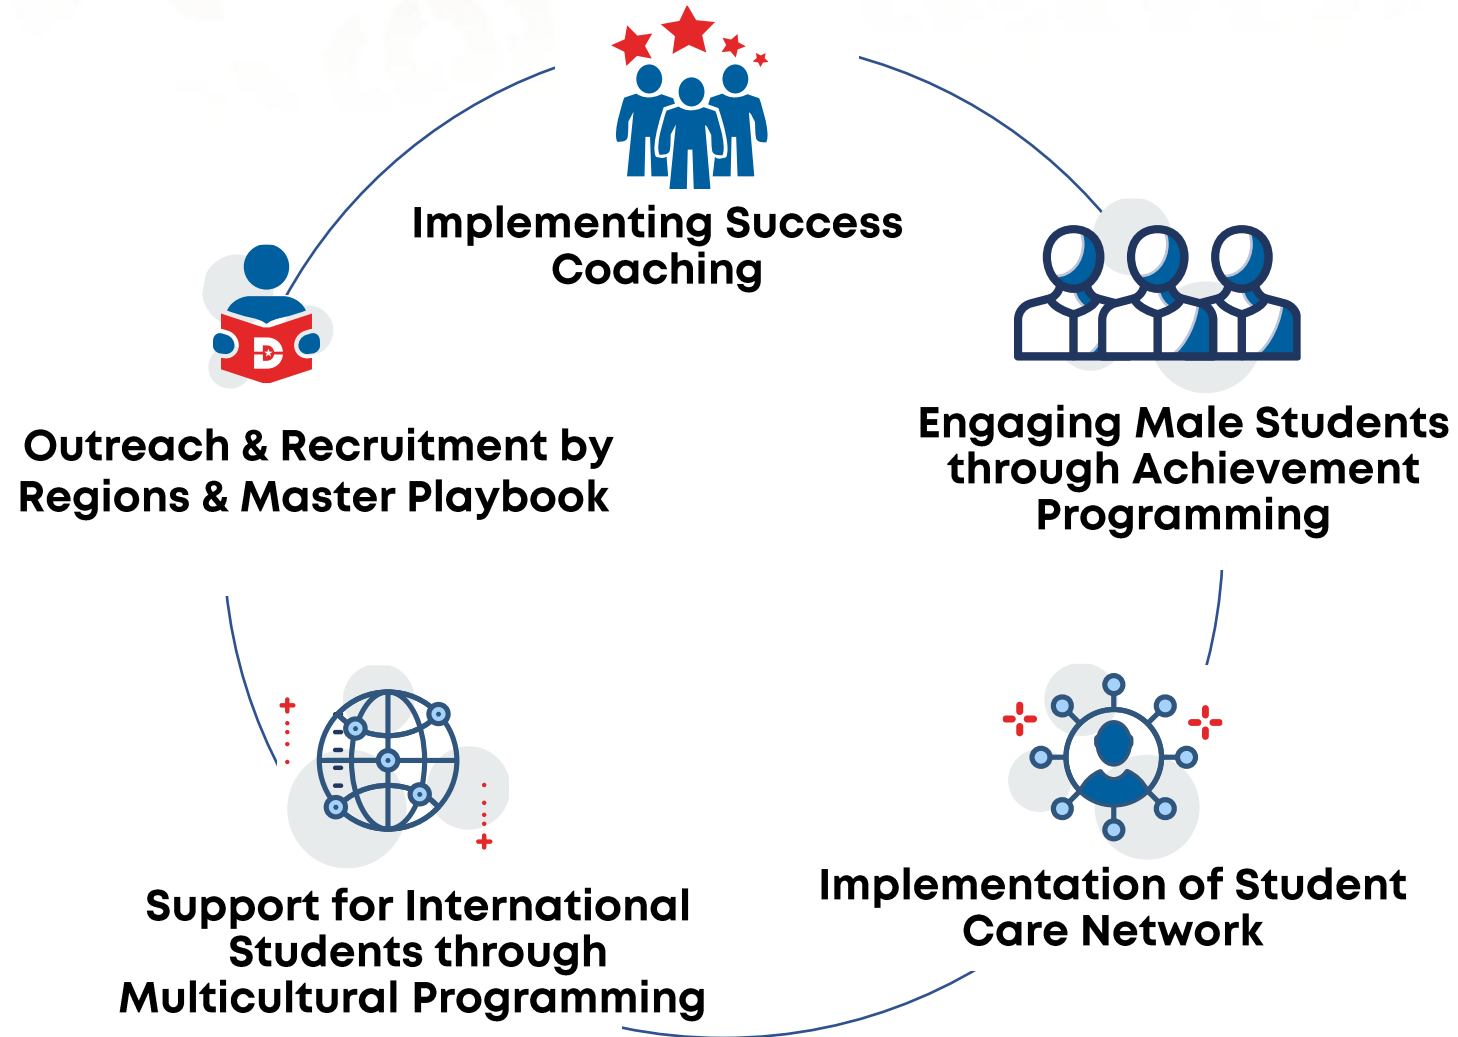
Implementing Success Coaching

Engaging Male Students through Achievement Programming

Implementation of Student Care Network

Support for International Students through Multicultural Programming

Outreach & Recruitment by Regions & Master Playbook